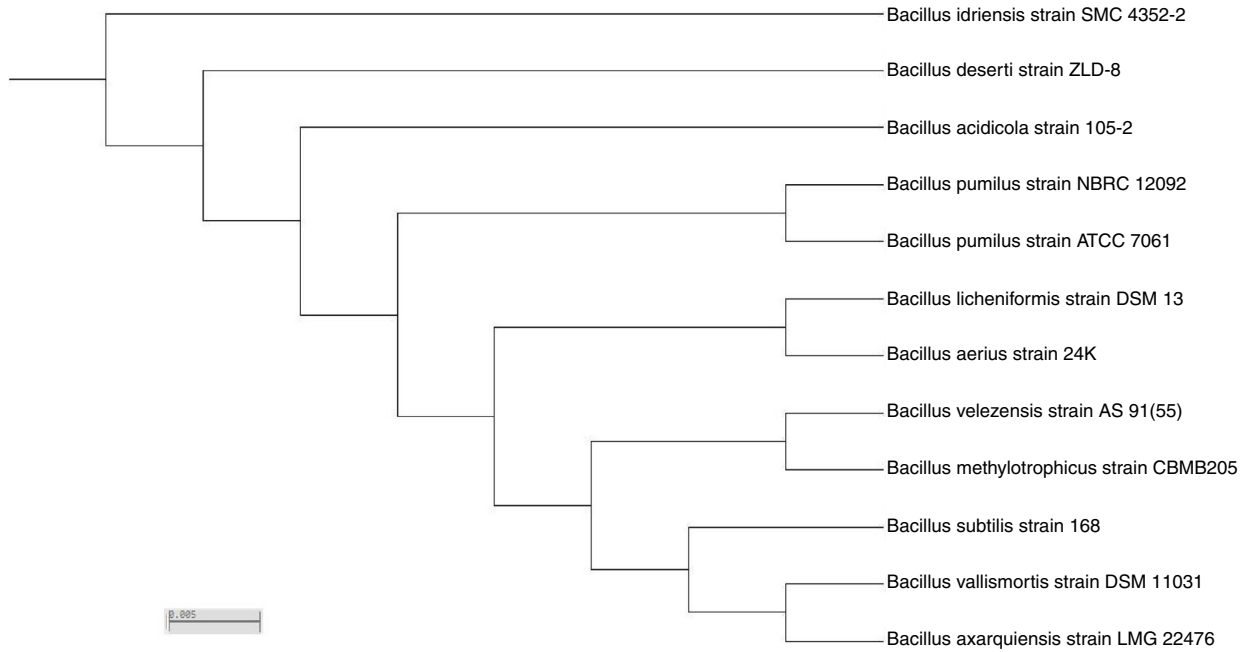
Bacillus idriensis strain SMC 4352-2
Bacillus deserti strain ZLD-8
Bacillus acidicola strain 105-2
Bacillus pumilus strain NBRC 12092
Bacillus pumilus strain ATCC 7061
Bacillus licheniformis strain DSM 13
Bacillus aerius strain 24K
Bacillus velezensis strain AS 91(55)
Bacillus methylotrophicus strain CBMB205
Bacillus subtilis strain 168
Bacillus vallismortis strain DSM 11031
Bacillus axarquiensis strain LMG 22476
0.005